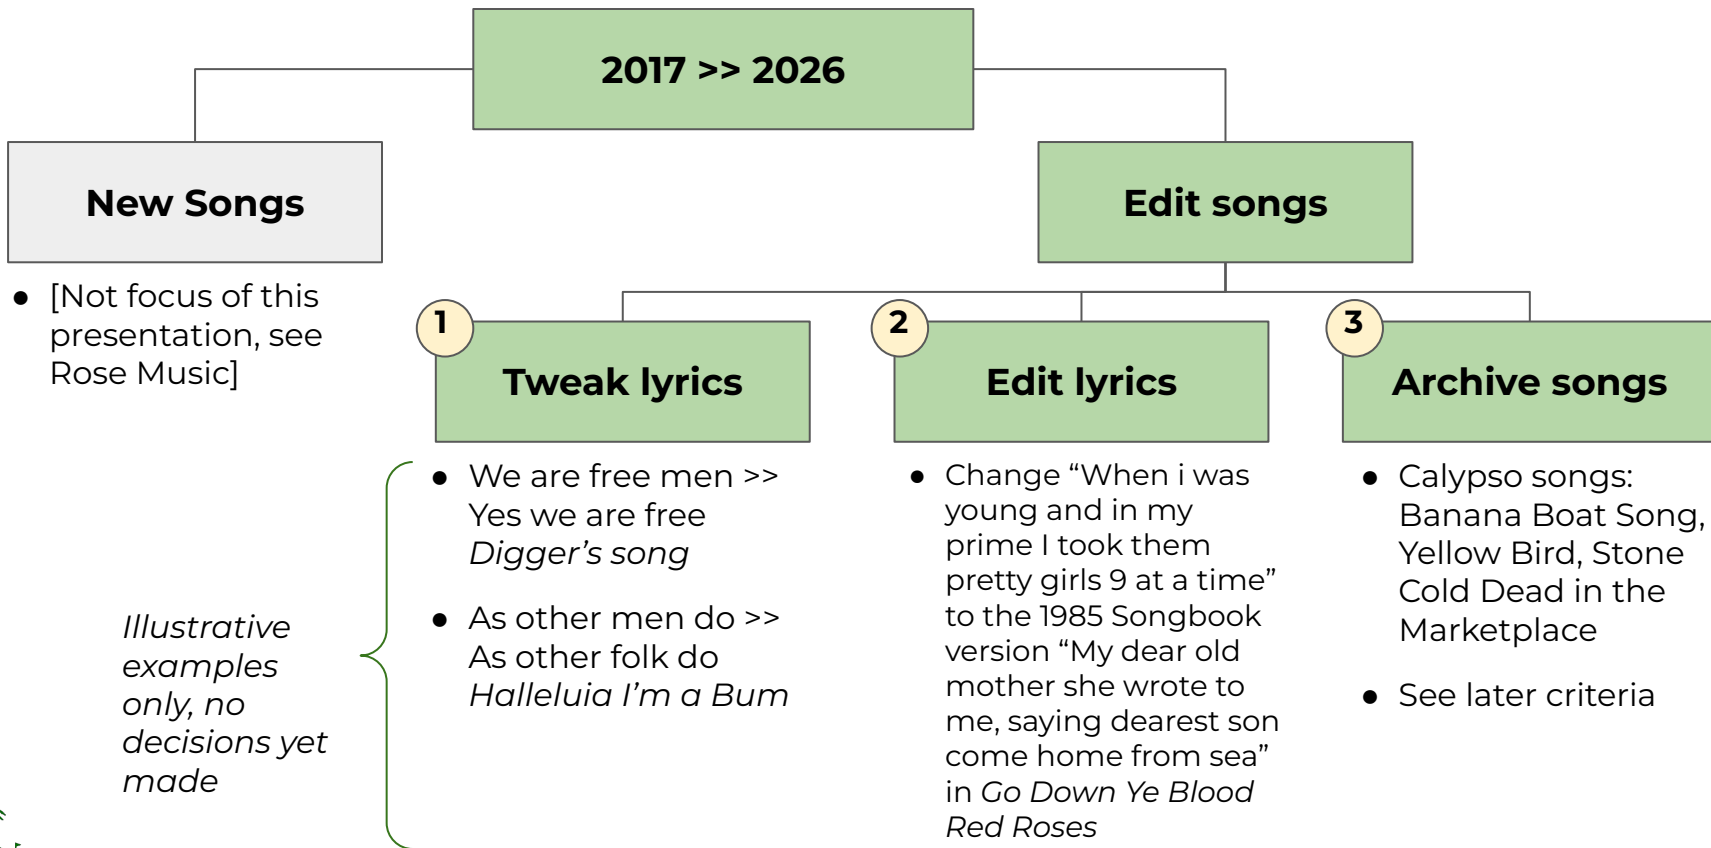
2017 >> 2026

New Songs

- [Not focus of this presentation, see Rose Music]

Edit songs

1
Tweak lyrics

- We are free men >> Yes we are free *Digger's song*
- As other men do >> As other folk do *Halleluia I'm a Bum*

2
Edit lyrics

- Change "When i was young and in my prime I took them pretty girls 9 at a time" to the 1985 Songbook version "My dear old mother she wrote to me, saying dearest son come home from sea" in *Go Down Ye Blood Red Roses*

3
Archive songs

- Calypso songs: Banana Boat Song, Yellow Bird, Stone Cold Dead in the Marketplace
- See later criteria

*Illustrative examples only, no decisions yet made*